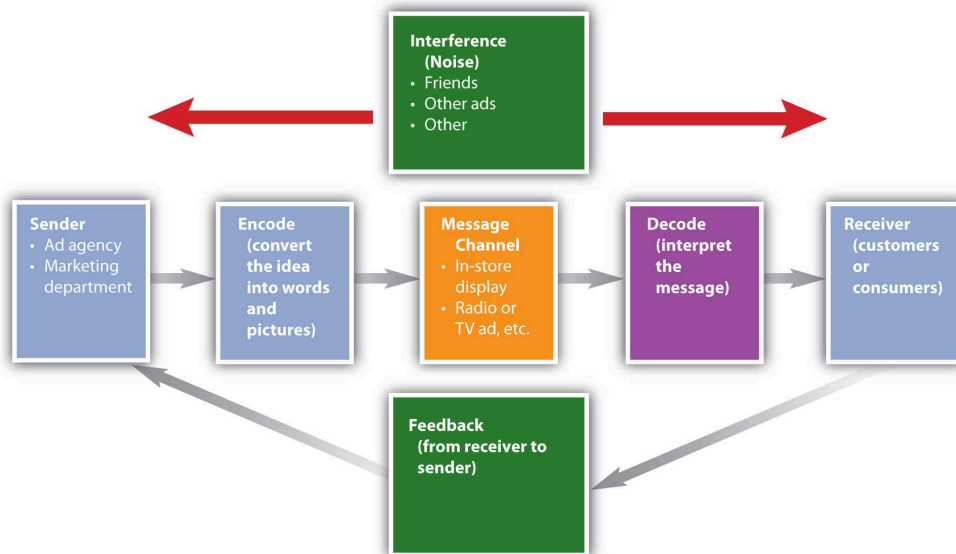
Interference (Noise)
• Friends
• Other ads
• Other

Sender
• Ad agency
• Marketing department

Encode (convert the idea into words and pictures)

Message Channel
• In-store display
• Radio or TV ad, etc.

Decode (interpret the message)

Receiver (customers or consumers)

Feedback (from receiver to sender)